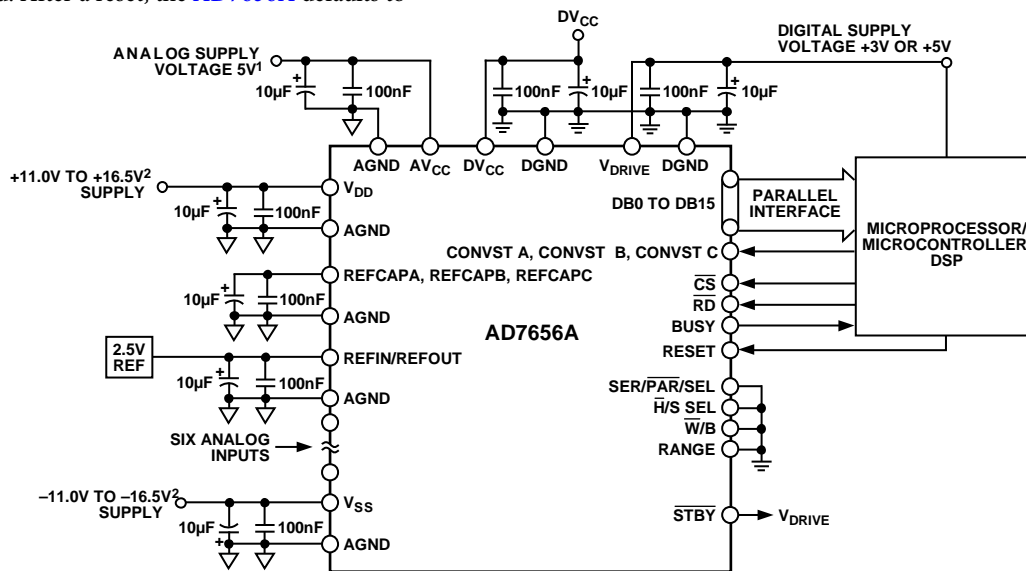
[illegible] After a reset, the AD7656A defaults to

$DV_{CC}$

DIGITAL SUPPLY VOLTAGE +3V OR +5V

ANALOG SUPPLY VOLTAGE 5V$^1$

10µF

100nF

100nF

10µF

100nF

10µF

AGND

$AV_{CC}$

$DV_{CC}$

DGND

$V_{DRIVE}$

DGND

+11.0V TO +16.5V$^2$ SUPPLY

$V_{DD}$

10µF

100nF

AGND

DB0 TO DB15

PARALLEL INTERFACE

MICROPROCESSOR/ MICROCONTROLLER/ DSP

CONVST A, CONVST B, CONVST C

REFCAPA, REFCAPB, REFCAPC

10µF

100nF

$\overline{CS}$

$\overline{RD}$

AGND

BUSY

AD7656A

2.5V REF

REFIN/REFOUT

RESET

10µF

100nF

AGND

SER/$\overline{PAR}$/SEL

$\overline{H}$/S SEL

$\overline{W}$/B

SIX ANALOG INPUTS

RANGE

–11.0V TO –16.5V$^2$ SUPPLY

$V_{SS}$

$\overline{STBY}$

$V_{DRIVE}$

10µF

100nF

AGND